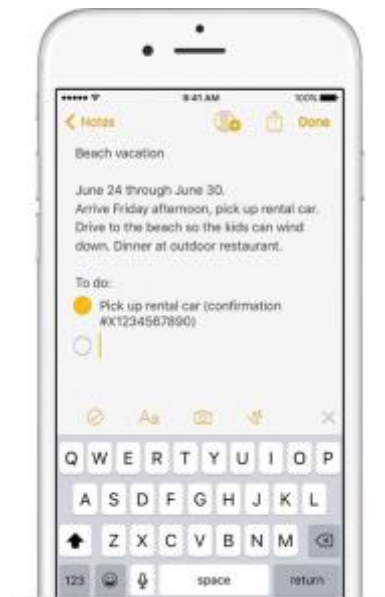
9:41 AM
100%

< Notes
Done

Beach vacation

June 24 through June 30.
Arrive Friday afternoon, pick up rental car. Drive to the beach so the kids can wind down. Dinner at outdoor restaurant.

To do:
Pick up rental car (confirmation #X1234567890)

Aa

×

Q W E R T Y U I O P
A S D F G H J K L
Z X C V B N M
123 space return